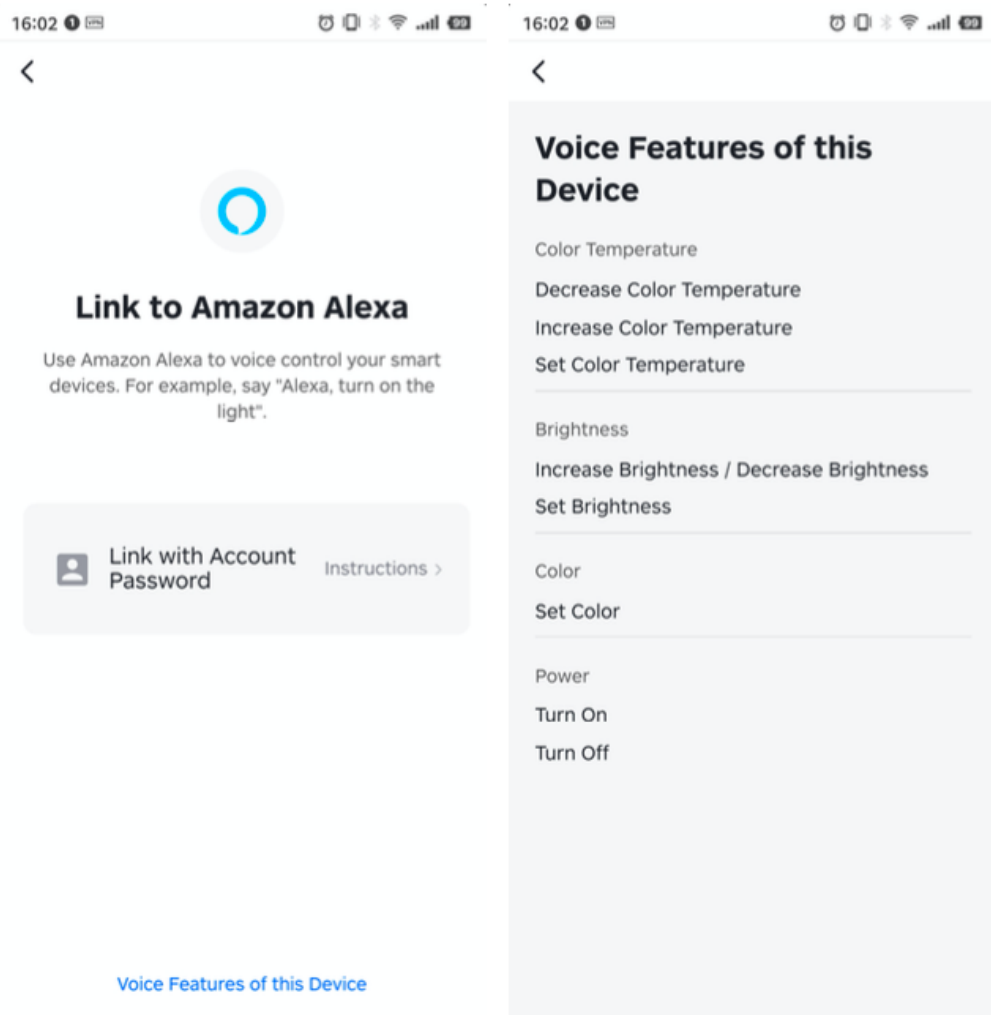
16:02

Link to Amazon Alexa

Use Amazon Alexa to voice control your smart devices. For example, say "Alexa, turn on the light".

Link with Account Password

Instructions >

Voice Features of this Device

16:02

Voice Features of this Device

Color Temperature

Decrease Color Temperature

Increase Color Temperature

Set Color Temperature

Brightness

Increase Brightness / Decrease Brightness

Set Brightness

Color

Set Color

Power

Turn On

Turn Off